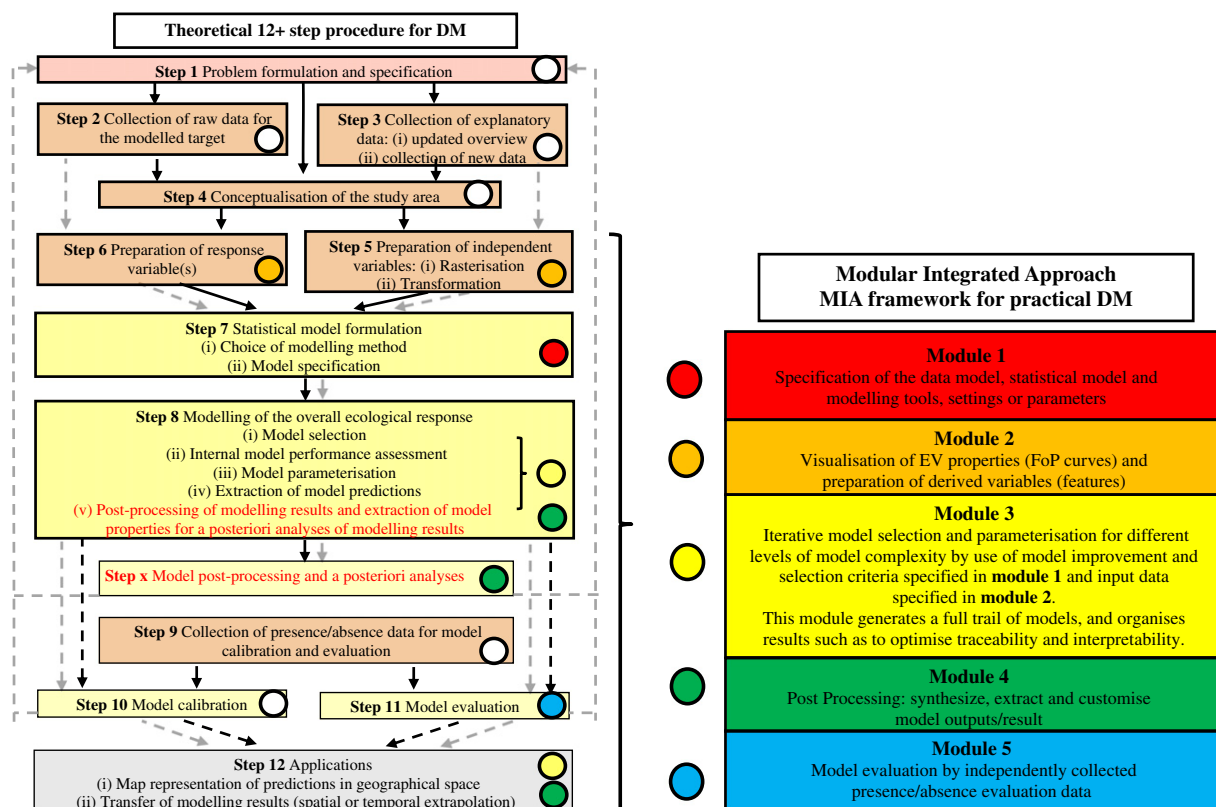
Theoretical 12+ step procedure for DM

**Step 1** Problem formulation and specification

**Step 2** Collection of raw data for the modelled target

**Step 3** Collection of explanatory data: (i) updated overview (ii) collection of new data

**Step 4** Conceptualisation of the study area

**Step 6** Preparation of response variable(s)

**Step 5** Preparation of independent variables: (i) Rasterisation (ii) Transformation

**Step 7** Statistical model formulation
(i) Choice of modelling method
(ii) Model specification

**Step 8** Modelling of the overall ecological response
(i) Model selection
(ii) Internal model performance assessment
(iii) Model parameterisation
(iv) Extraction of model predictions
(v) Post-processing of modelling results and extraction of model properties for a posteriori analyses of modelling results

**Step x** Model post-processing and a posteriori analyses

**Step 9** Collection of presence/absence data for model calibration and evaluation

**Step 10** Model calibration

**Step 11** Model evaluation

**Step 12** Applications
(i) Map representation of predictions in geographical space
(ii) Transfer of modelling results (spatial or temporal extrapolation)

Modular Integrated Approach
MIA framework for practical DM

**Module 1**
Specification of the data model, statistical model and modelling tools, settings or parameters

**Module 2**
Visualisation of EV properties (FoP curves) and preparation of derived variables (features)

**Module 3**
Iterative model selection and parameterisation for different levels of model complexity by use of model improvement and selection criteria specified in **module 1** and input data specified in **module 2**.
This module generates a full trail of models, and organises results such as to optimise traceability and interpretability.

**Module 4**
Post Processing: synthesize, extract and customise model outputs/result

**Module 5**
Model evaluation by independently collected presence/absence evaluation data